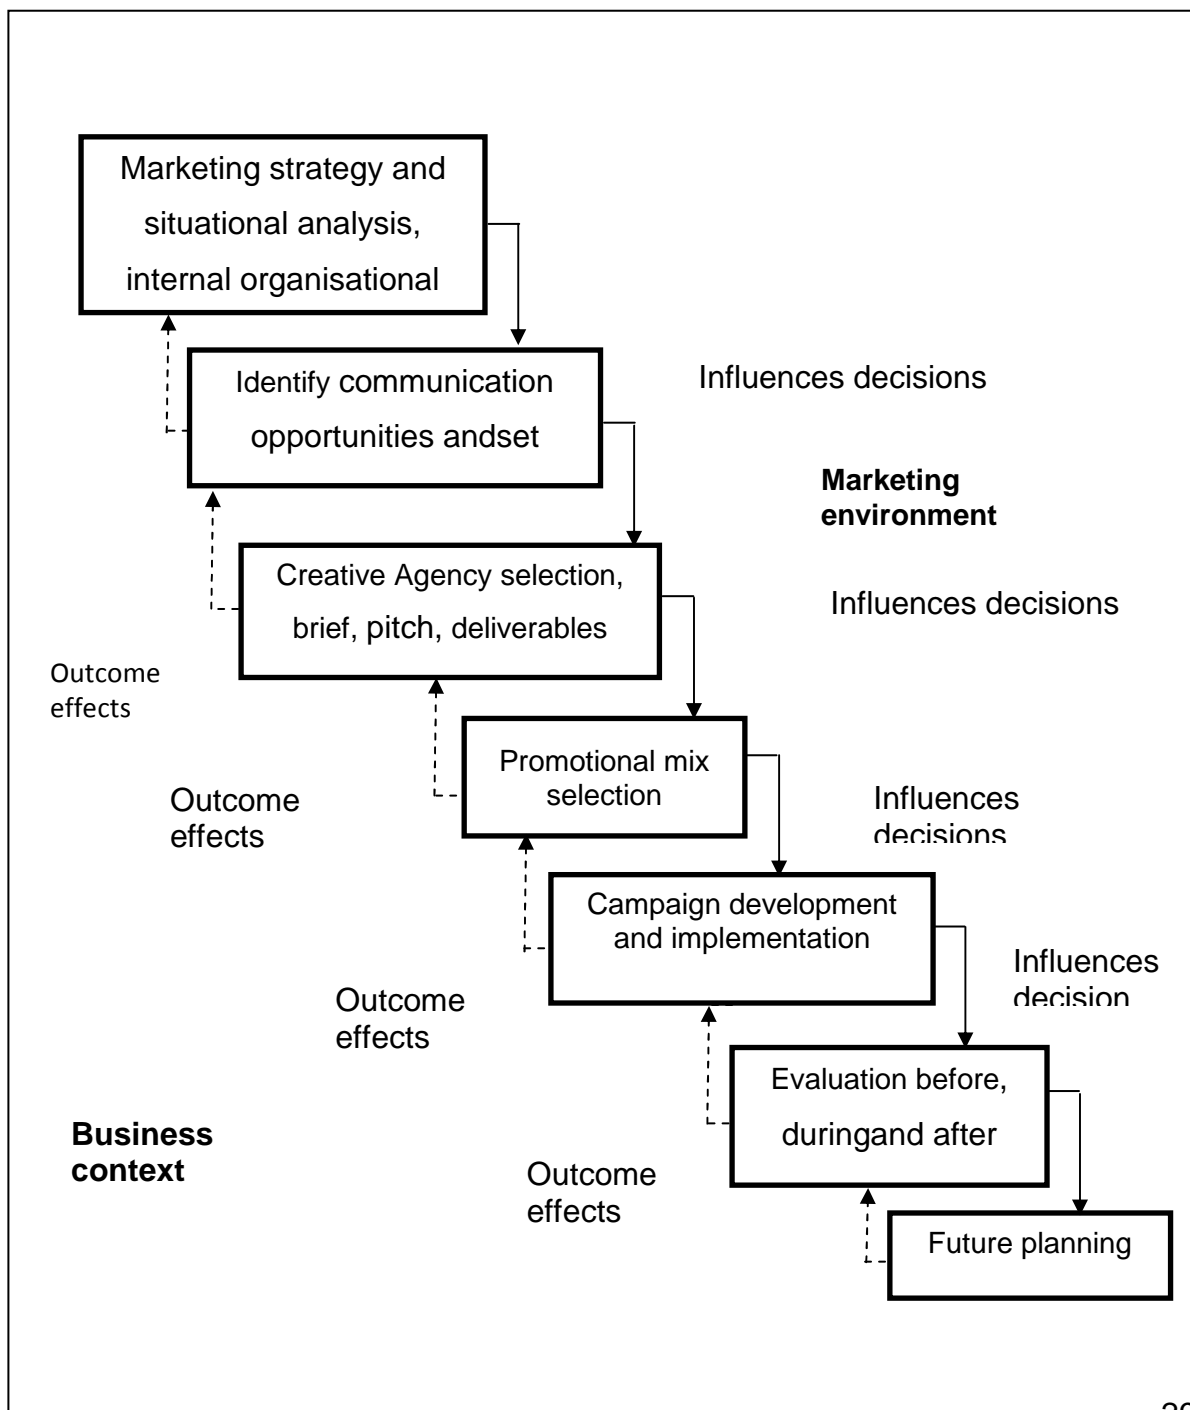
Marketing strategy and situational analysis, internal organisational

Identify communication opportunities andset

Influences decisions

Marketing environment

Creative Agency selection, brief, pitch, deliverables

Influences decisions

Outcome effects

Promotional mix selection

Outcome effects

Influences decisions

Campaign development and implementation

Outcome effects

Influences decision

Evaluation before, duringand after

Business context

Outcome effects

Future planning

20